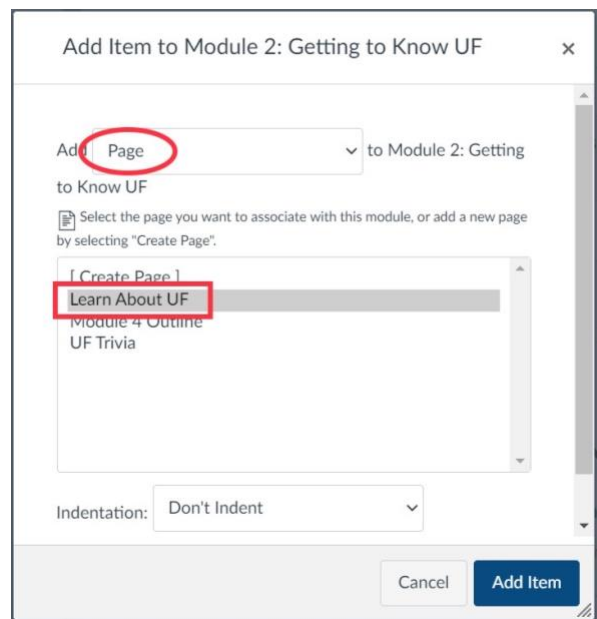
Add Item to Module 2: Getting to Know UF

×

Add Page to Module 2: Getting to Know UF

Select the page you want to associate with this module, or add a new page by selecting "Create Page".

[ Create Page ]
Learn About UF
Module 4 Outline
UF Trivia

Indentation: Don't Indent

Cancel

Add Item